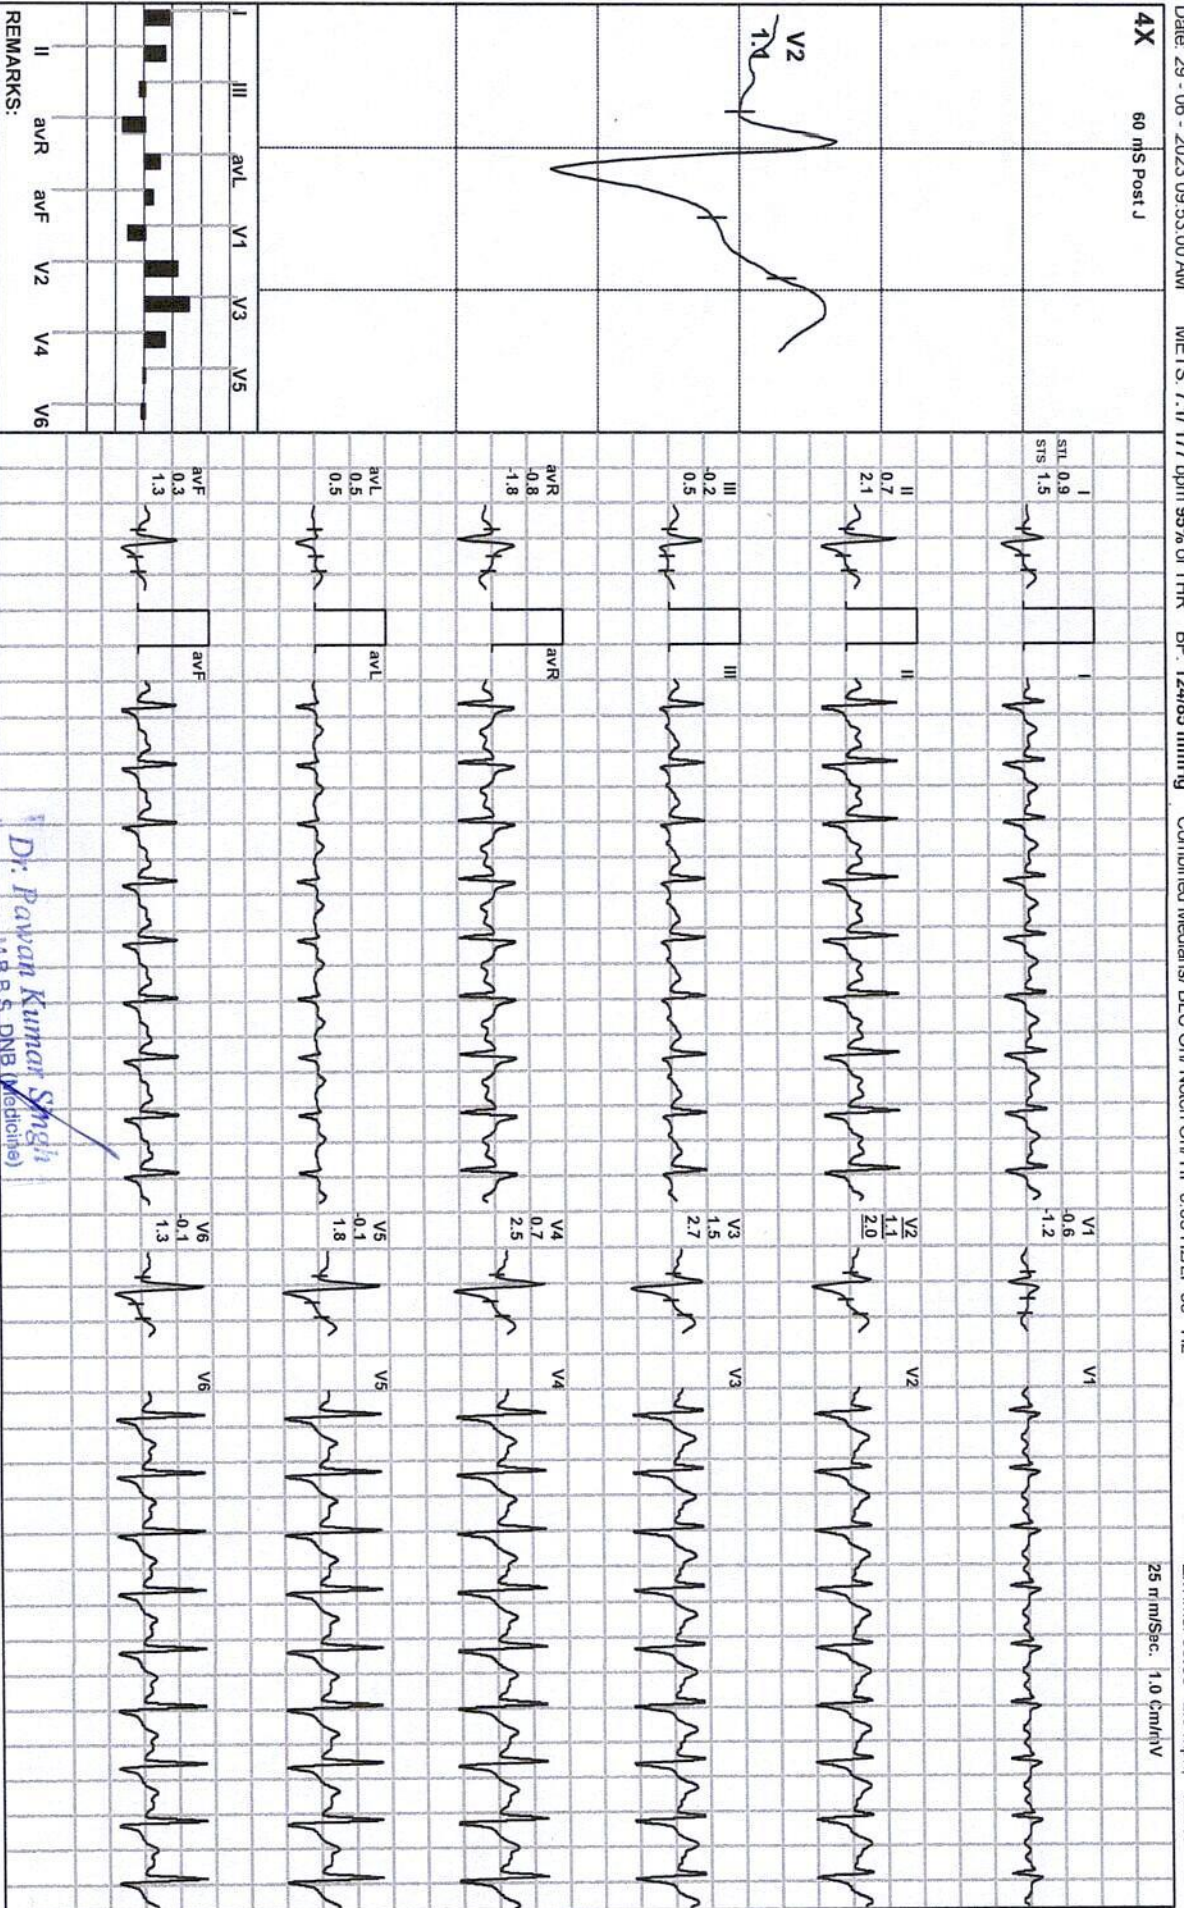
Date: 29 - 06 - 2023 09:55:00 AM METS: 7.1 HR 177 bpm 93% of THR BP: 124/85 mmHg Combined Medians/ BLC On/ Notch On/ HF 0.05 Hz/LF 35 Hz

4X 60 mS Post J

V2
1.1

I III avL V1 V3 V5
II avR avF V2 V4 V6

REMARKS:

25 mm/Sec. 1.0 Cm/mV

STL STS
I 0.9 1.5
II 0.7 2.1
III -0.2 0.5
avR -0.8 -1.8
avL 0.5 0.5
avF 0.3 1.3

I
II
III
avR
avL
avF

V1 -0.6 -1.2
V2 1.1 2.0
V3 1.5 2.7
V4 0.7 2.5
V5 -0.1 1.8
V6 -0.1 1.3

V1
V2
V3
V4
V5
V6

Dr. Pawan Kumar Singh
M.B.B.S. DNB (Medicine)